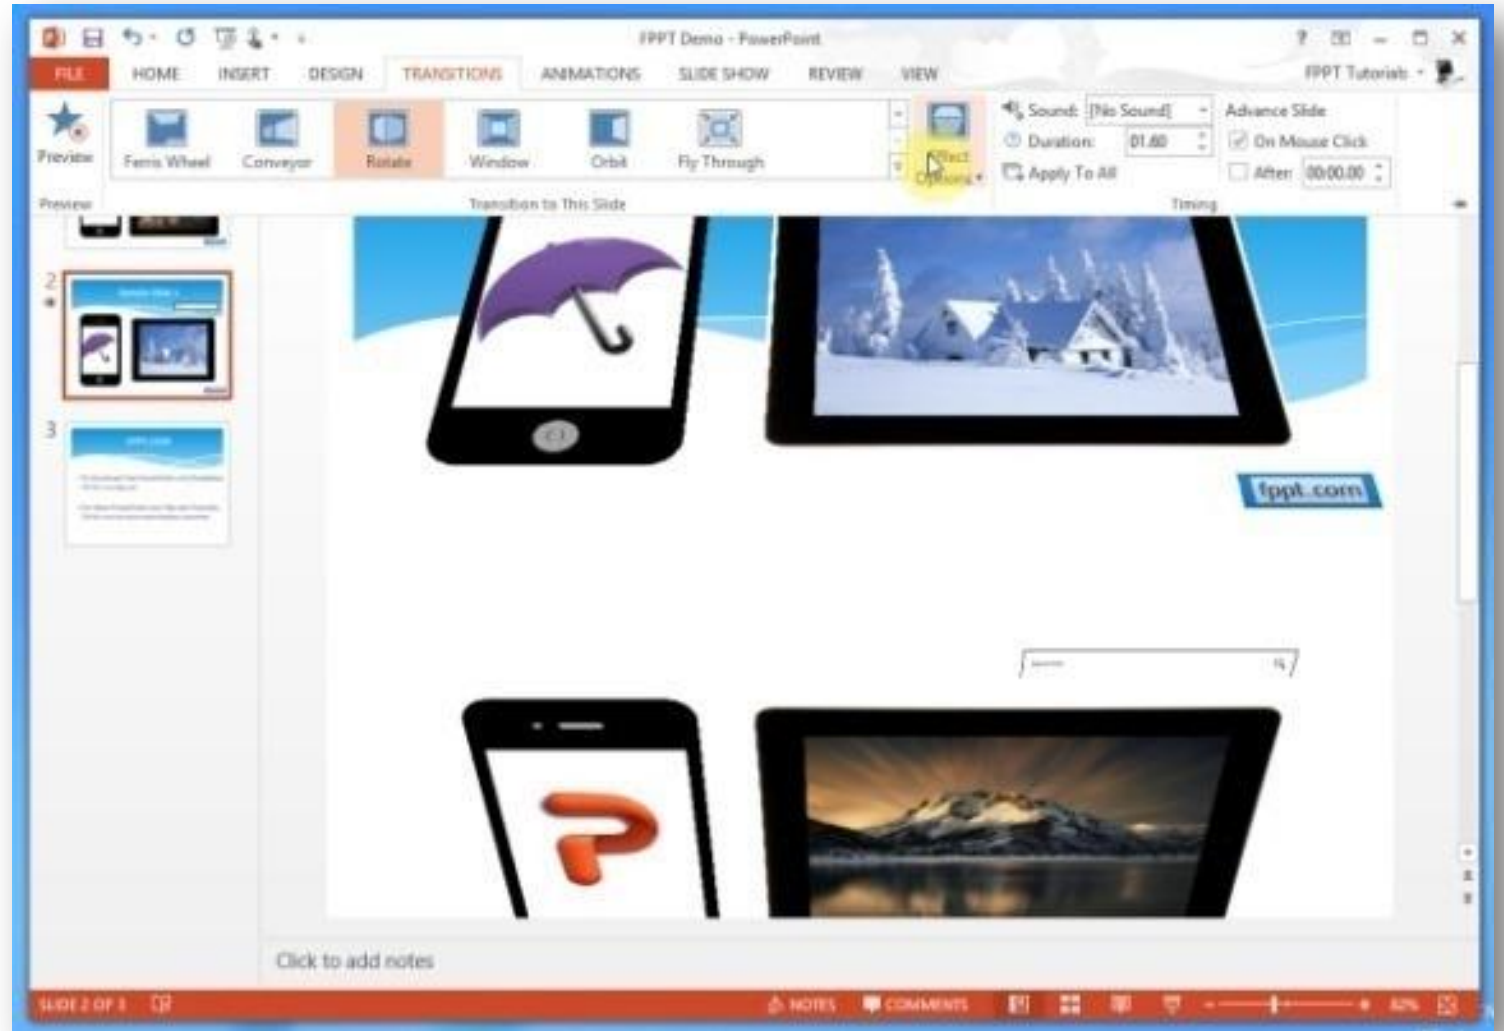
FPPT Demo - PowerPoint

FILE HOME INSERT DESIGN TRANSITIONS ANIMATIONS SLIDE SHOW REVIEW VIEW FPPT Tutorials

Preview

Ferris Wheel Conveyor Rotate Window Orbit Fly Through

Effect Options

Sound: [No Sound]
Duration: 01.60
Apply To All

Advance Slide
On Mouse Click
After: 00:00.00

Preview Transition to This Slide Timing

2

3

fppt.com

Click to add notes

SLIDE 2 OF 3 NOTES COMMENTS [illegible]